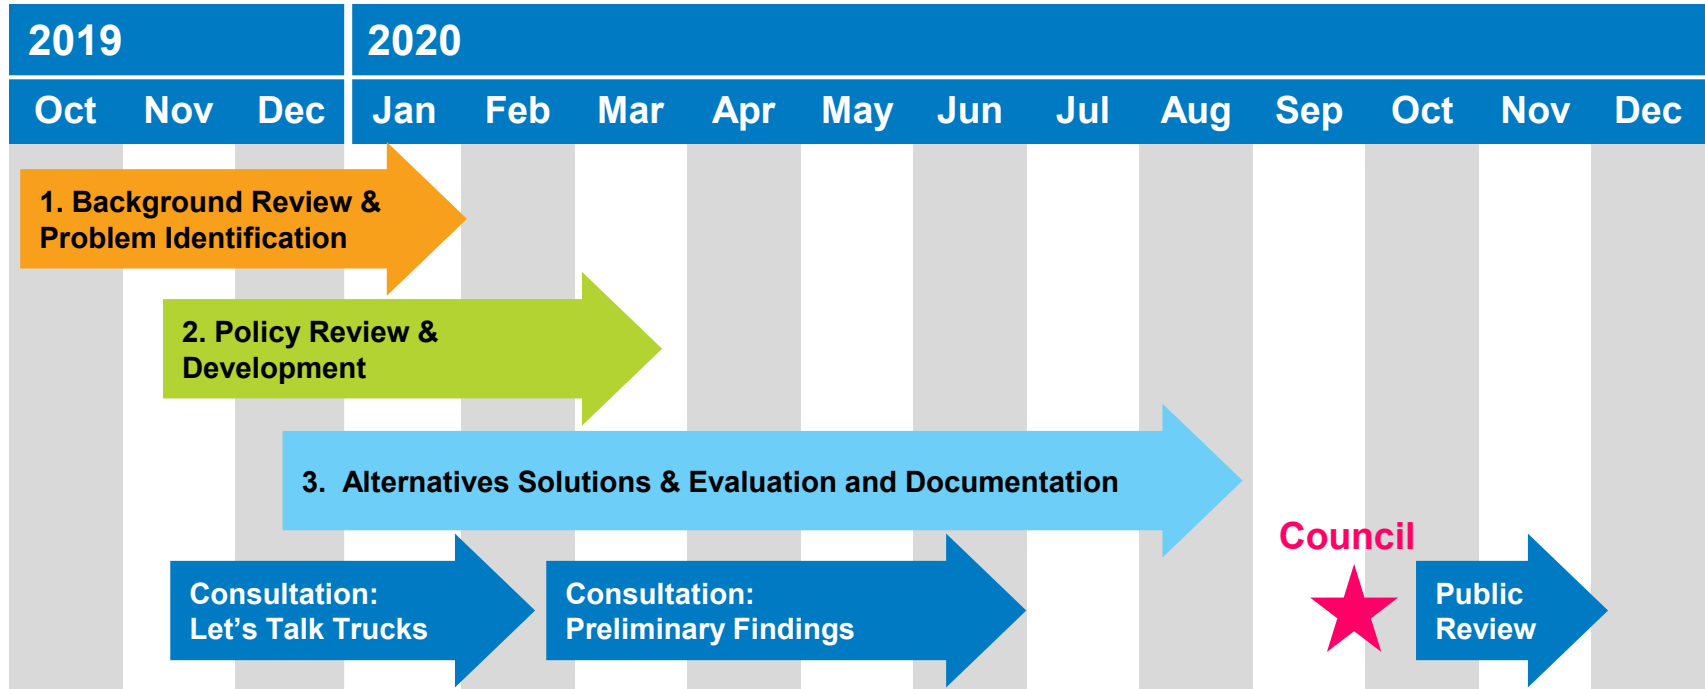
| 2019 | | | 2020 | | | | | | | | | | | |
|---|---|---|---|---|---|---|---|---|---|---|---|---|---|---|
| Oct | Nov | Dec | Jan | Feb | Mar | Apr | May | Jun | Jul | Aug | Sep | Oct | Nov | Dec |

1. Background Review & Problem Identification

2. Policy Review & Development

3. Alternatives Solutions & Evaluation and Documentation

Consultation: Let's Talk Trucks

Consultation: Preliminary Findings

Council

Public Review